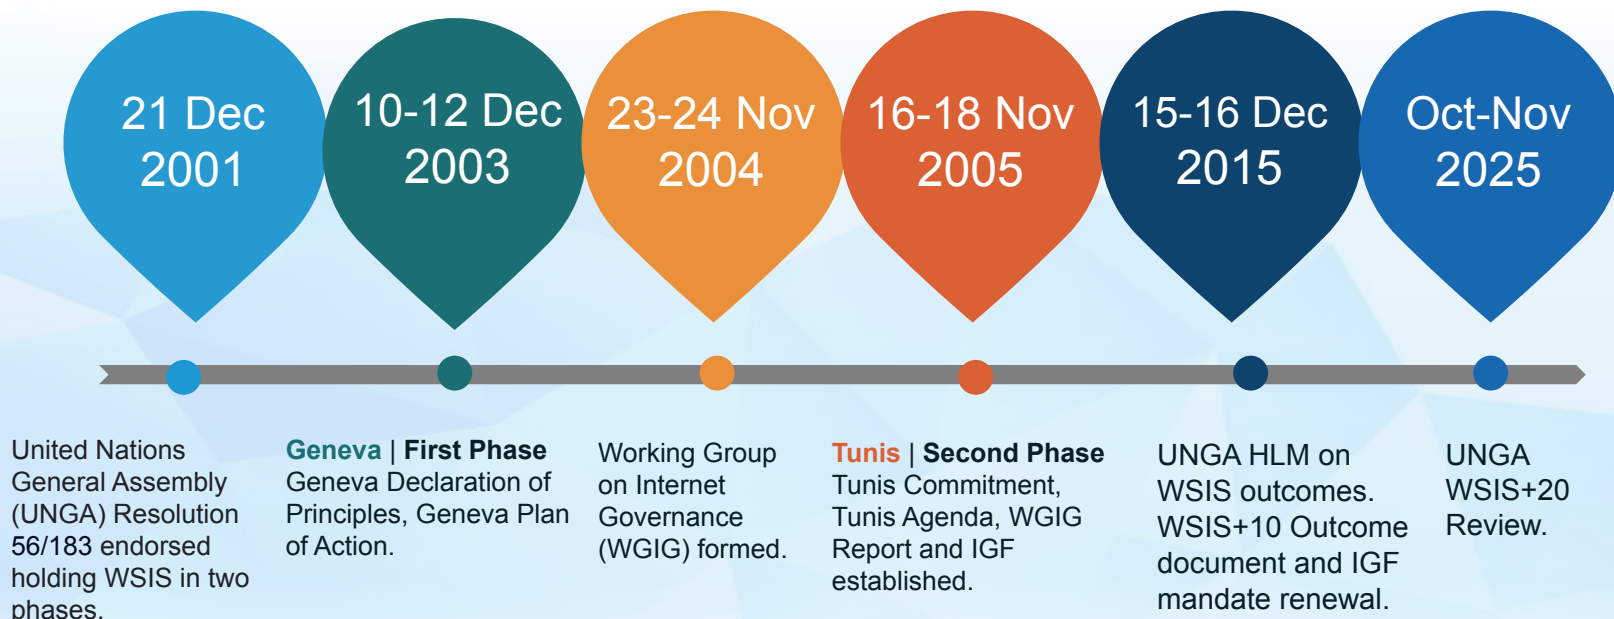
21 Dec 2001

10-12 Dec 2003

23-24 Nov 2004

16-18 Nov 2005

15-16 Dec 2015

Oct-Nov 2025

United Nations General Assembly (UNGA) Resolution 56/183 endorsed holding WSIS in two phases.

Geneva | First Phase
Geneva Declaration of Principles, Geneva Plan of Action.

Working Group on Internet Governance (WGIG) formed.

Tunis | Second Phase
Tunis Commitment, Tunis Agenda, WGIG Report and IGF established.

UNGA HLM on WSIS outcomes. WSIS+10 Outcome document and IGF mandate renewal.

UNGA WSIS+20 Review.